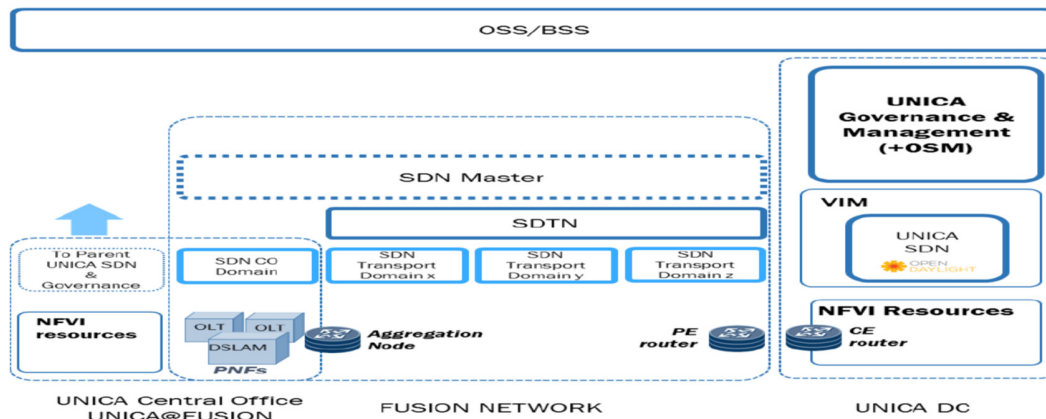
OSS/BSS

UNICA Governance & Management (+OSM)

SDN Master

SDTN

VIM

UNICA SDN

OPEN DAYLIGHT

To Parent UNICA SDN & Governance

SDN CO Domain

SDN Transport Domain x

SDN Transport Domain y

SDN Transport Domain z

NFVI resources

NFVI Resources

OLT

OLT

DSLAM

Aggregation Node

PE router

CE router

PNFs

UNICA Central Office UNICA@FUSION

FUSION NETWORK

UNICA DC